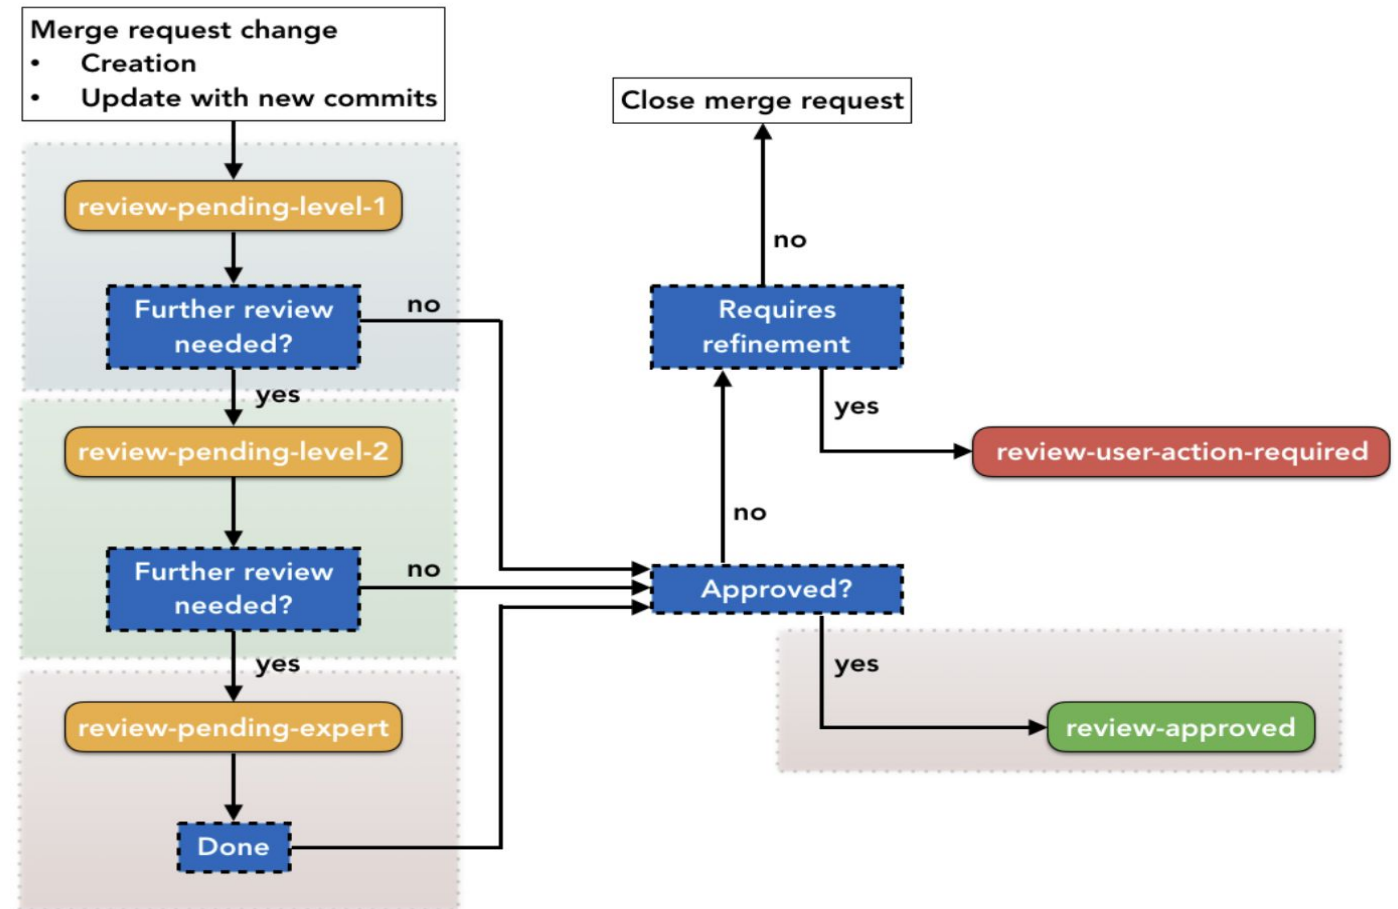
Merge request change
• Creation
• Update with new commits

review-pending-level-1

Further review needed?

no

yes

review-pending-level-2

Further review needed?

no

yes

review-pending-expert

Done

Close merge request

no

Requires refinement

yes

review-user-action-required

no

Approved?

yes

review-approved